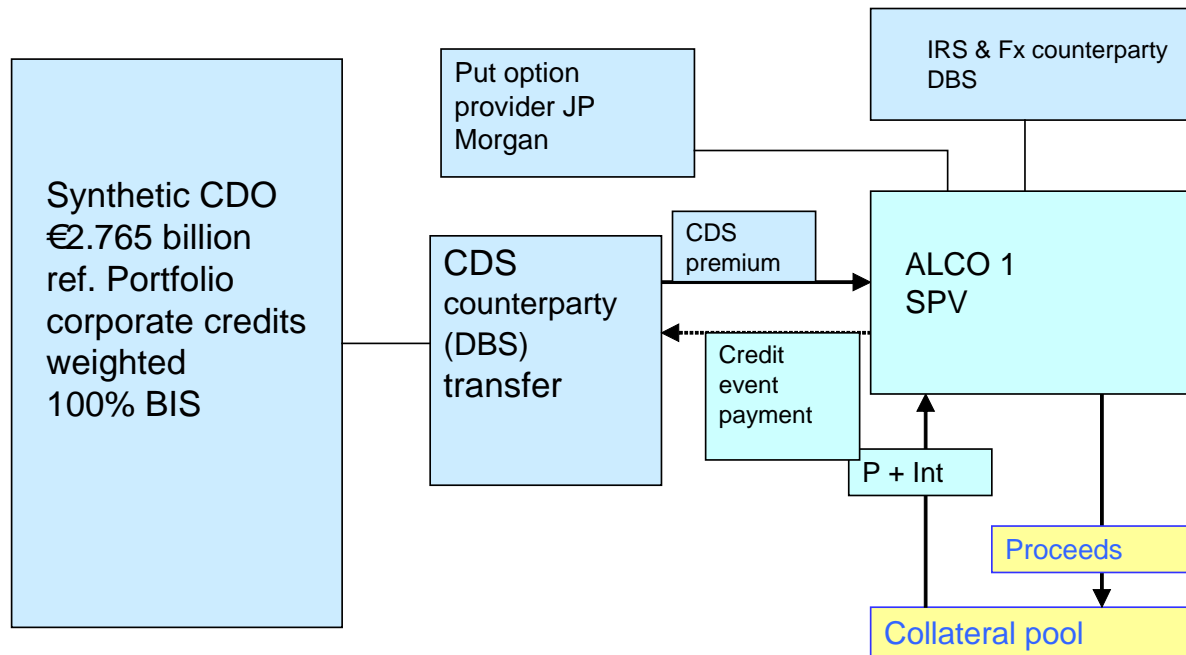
Put option provider JP Morgan

IRS & Fx counterparty DBS

Synthetic CDO €2.765 billion ref. Portfolio corporate credits weighted 100% BIS

CDS counterparty (DBS) transfer

CDS premium

ALCO 1 SPV

Credit event payment

P + Int

Proceeds

Collateral pool